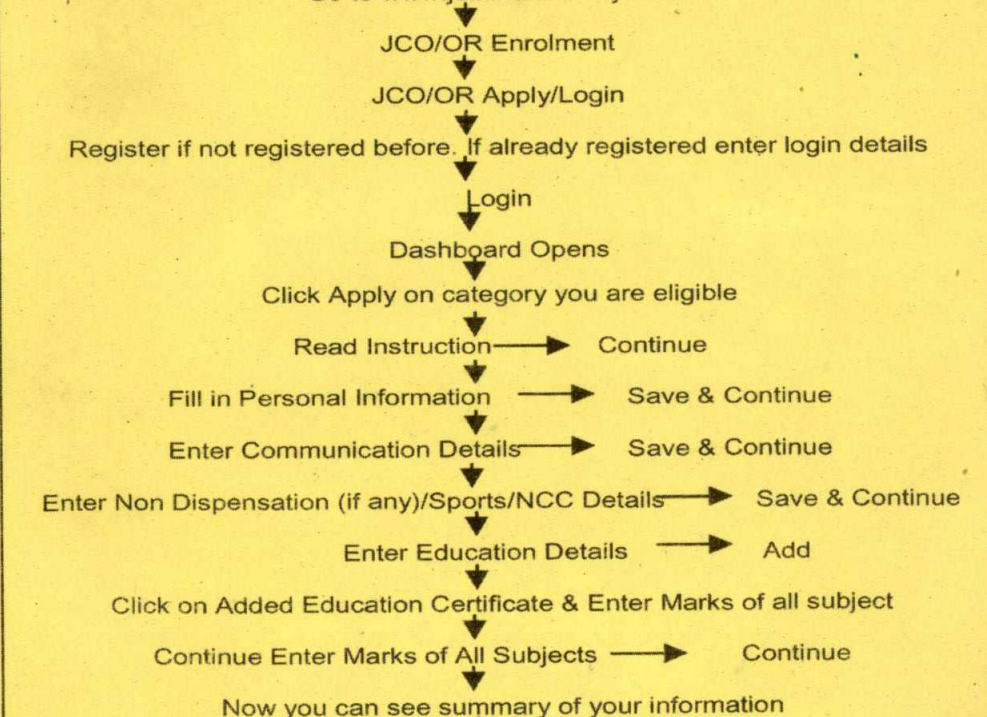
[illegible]

JCO/OR Enrolment

JCO/OR Apply/Login

Register if not registered before. If already registered enter login details

Login

Dashboard Opens

Click Apply on category you are eligible

Read Instruction Continue

Fill in Personal Information Save & Continue

Enter Communication Details Save & Continue

Enter Non Dispensation (if any)/Sports/NCC Details Save & Continue

Enter Education Details Add

Click on Added Education Certificate & Enter Marks of all subject

Continue Enter Marks of All Subjects Continue

Now you can see summary of your information